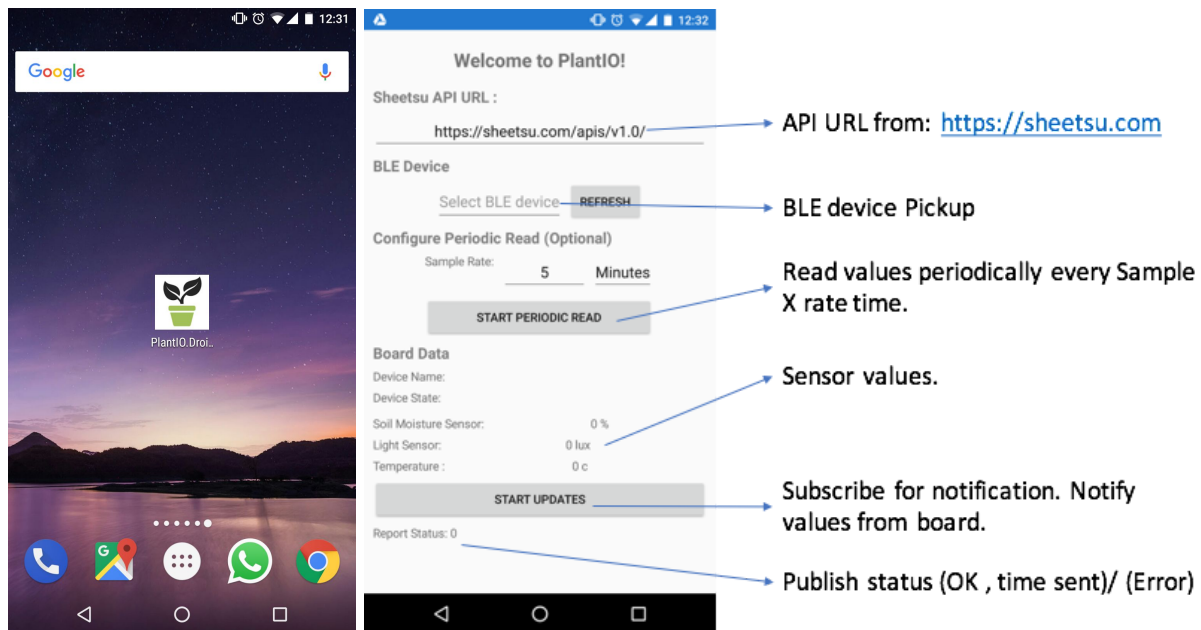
12:31

Google

PlantIO.Droi..

12:32

Welcome to PlantIO!

Sheetsu API URL :

https://sheetsu.com/apis/v1.0/

BLE Device

Select BLE device

REFRESH

Configure Periodic Read (Optional)

Sample Rate: 5 Minutes

START PERIODIC READ

Board Data

Device Name:

Device State:

Soil Moisture Sensor: 0 %

Light Sensor: 0 lux

Temperature : 0 c

START UPDATES

Report Status: 0

API URL from: https://sheetsu.com

BLE device Pickup

Read values periodically every Sample X rate time.

Sensor values.

Subscribe for notification. Notify values from board.

Publish status (OK , time sent)/ (Error)